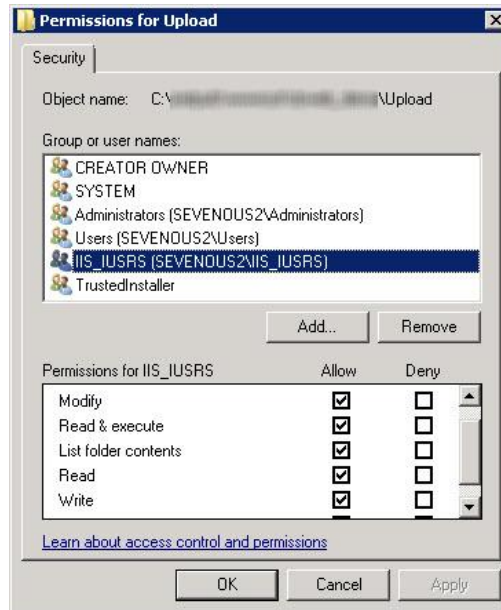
Permissions for Upload

Security

Object name: C:\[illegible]\Upload

Group or user names:

CREATOR OWNER
SYSTEM
Administrators (SEVENOUS2\Administrators)
Users (SEVENOUS2\Users)
IIS_IUSRS (SEVENOUS2\IIS_IUSRS)
TrustedInstaller

Add... Remove

| Permissions for IIS_IUSRS | Allow | Deny |
|---|---|---|
| Modify | ☑ | ☐ |
| Read & execute | ☑ | ☐ |
| List folder contents | ☑ | ☐ |
| Read | ☑ | ☐ |
| Write | ☑ | ☐ |

Learn about access control and permissions

OK Cancel Apply